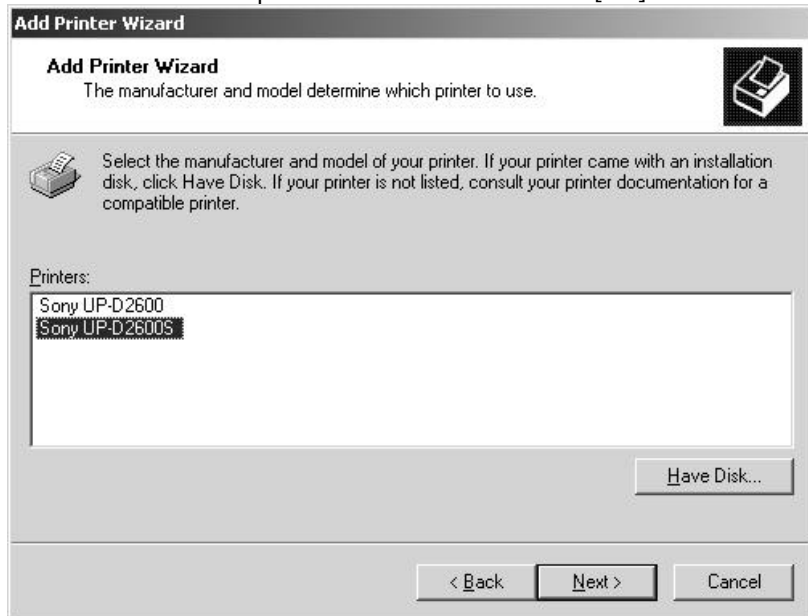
Add Printer Wizard

Add Printer Wizard
The manufacturer and model determine which printer to use.

Select the manufacturer and model of your printer. If your printer came with an installation disk, click Have Disk. If your printer is not listed, consult your printer documentation for a compatible printer.

Printers:
Sony UP-D2600
Sony UP-D2600S

Have Disk...

< Back
Next >
Cancel